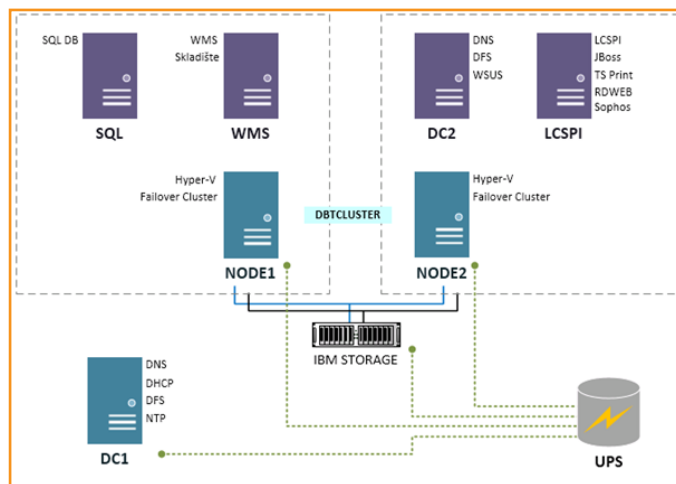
SQL DB

SQL

WMS
Skladište

WMS

DNS
DFS
WSUS

DC2

LCSPI
JBoss
TS Print
RDWEB
Sophos

LCSPI

Hyper-V
Failover Cluster

NODE1

DBTCLUSTER

Hyper-V
Failover Cluster

NODE2

IBM STORAGE

DNS
DHCP
DFS
NTP

DC1

UPS